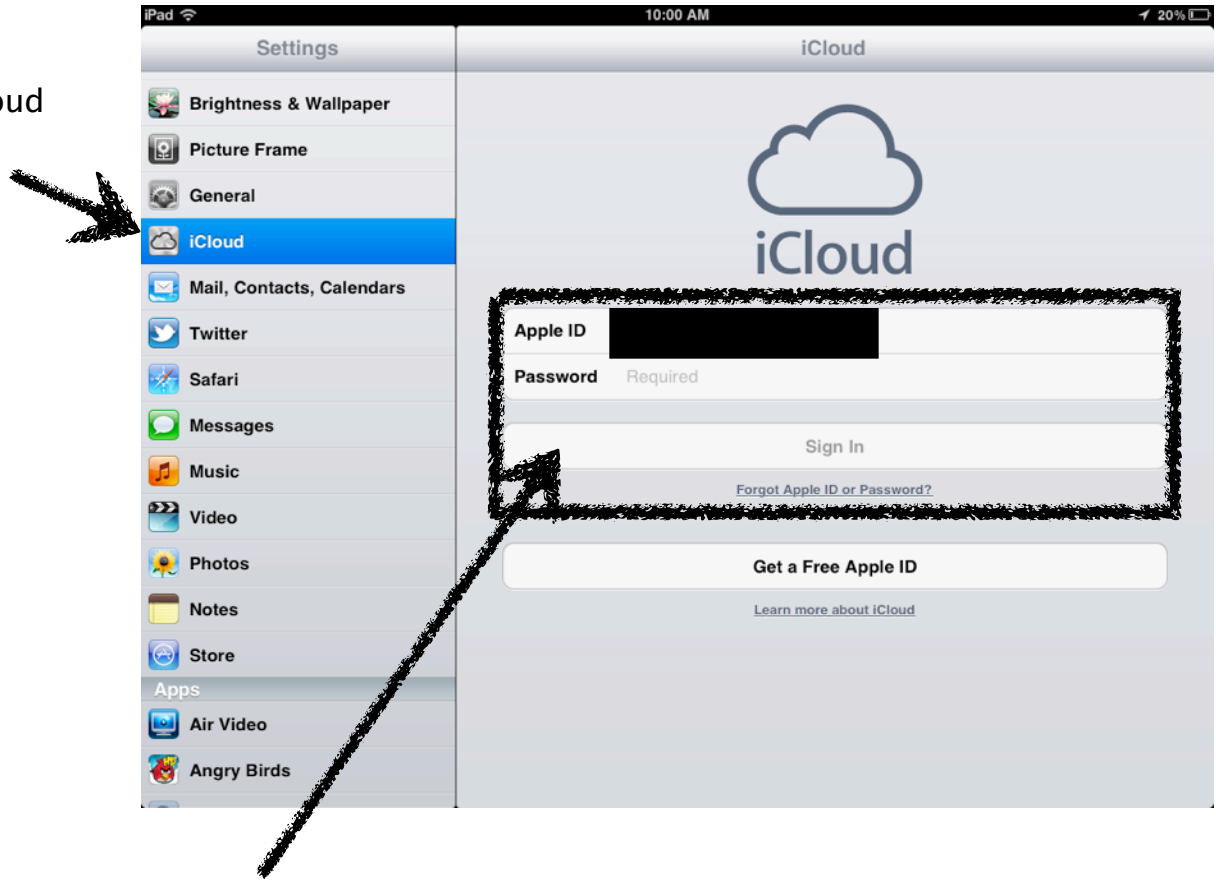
oud

iPad 10:00 AM 20%

Settings

Brightness & Wallpaper
Picture Frame
General
iCloud
Mail, Contacts, Calendars
Twitter
Safari
Messages
Music
Video
Photos
Notes
Store
Apps
Air Video
Angry Birds

iCloud

iCloud

Apple ID
Password Required

Sign In

Forgot Apple ID or Password?

Get a Free Apple ID

Learn more about iCloud